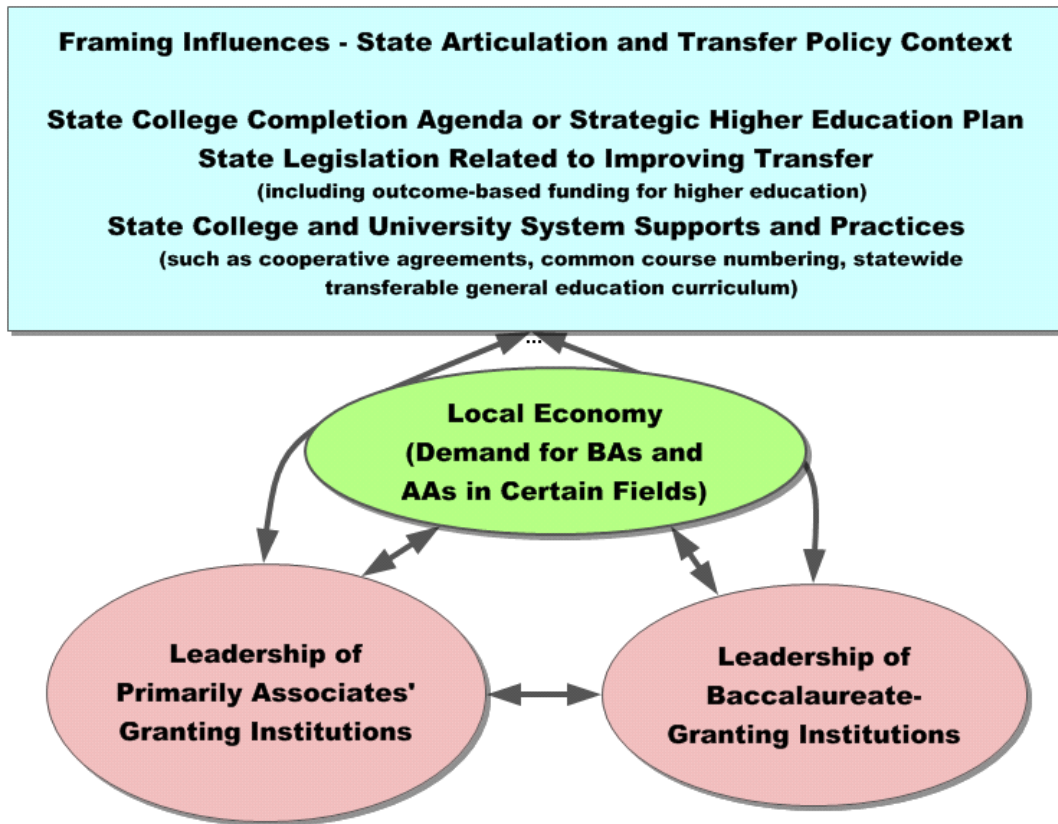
Framing Influences - State Articulation and Transfer Policy Context

State College Completion Agenda or Strategic Higher Education Plan
State Legislation Related to Improving Transfer
(including outcome-based funding for higher education)
State College and University System Supports and Practices
(such as cooperative agreements, common course numbering, statewide transferable general education curriculum)

Local Economy
(Demand for BAs and AAs in Certain Fields)

Leadership of Primarily Associates' Granting Institutions

Leadership of Baccalaureate-Granting Institutions